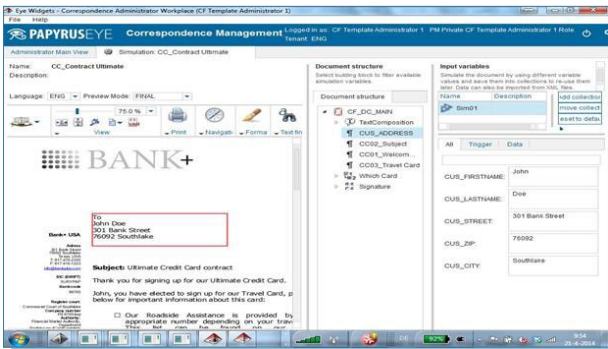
Eye Widgets - Correspondence Administrator Workplace (CF Template Administrator 1)

File Help

PAPYRUSEYE Correspondence Management

Logged in as: CF Template Administrator 1 PM Private CF Template Administrator 1 Role
Tenant: ENG

Administrator Main View | Simulation: CC_Contract Ultimate

Name: CC_Contract Ultimate
Description:

Language: ENG Preview Mode: FINAL

75.0 %

View | Print | Navigati | Forma | Text fin

BANK+

To
John Doe
301 Bank Street
76092 Southlake

Bank+ USA

Subject: Ultimate Credit Card contract

Thank you for signing up for our Ultimate Credit Card.

John, you have elected to sign up for our Travel Card, p below for important information about this card:

Our Roadside Assistance is provided by appropriate number depending on your trav This list can be found on our

Document structure
Select building block to filter available simulation variables.

Document structure

CF_DC_MAIN
TextComposition
CUS_ADDRESS
CC02_Subject
CC01_Welcom...
CC03_Travel Card
Which Card
Signature

Input variables
Simulate the document by using different variable values and save them into collections to re-use them later. Data can also be imported from XML files.

| Name | Description |
|---|---|
| Sim01 | |

Add collection
move collect
eset to defau

All | Trigger | Data

CUS_FIRSTNAME: John
CUS_LASTNAME: Doe
CUS_STREET: 301 Bank Street
CUS_ZIP: 76092
CUS_CITY: Southlake

9:54
21-4-2014